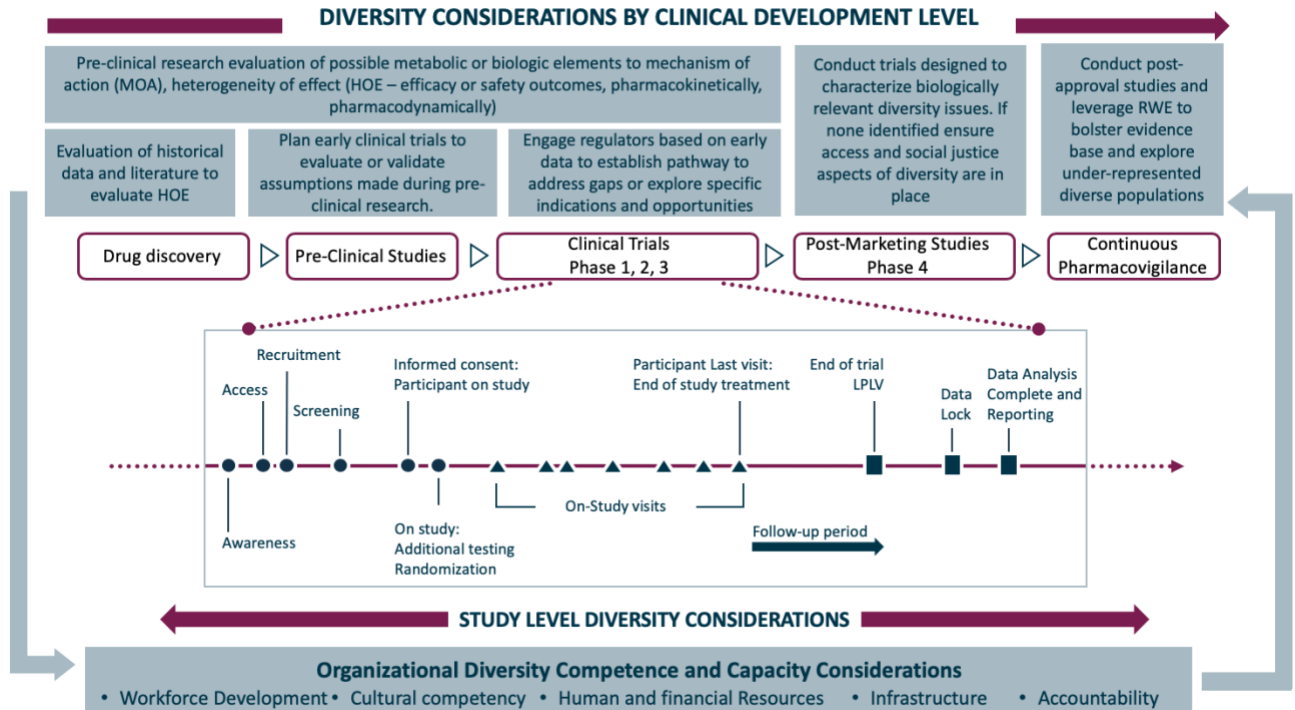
DIVERSITY CONSIDERATIONS BY CLINICAL DEVELOPMENT LEVEL

Pre-clinical research evaluation of possible metabolic or biologic elements to mechanism of action (MOA), heterogeneity of effect (HOE – efficacy or safety outcomes, pharmacokinetically, pharmacodynamically)

Conduct trials designed to characterize biologically relevant diversity issues. If none identified ensure access and social justice aspects of diversity are in place

Conduct post-approval studies and leverage RWE to bolster evidence base and explore under-represented diverse populations

Evaluation of historical data and literature to evaluate HOE

Plan early clinical trials to evaluate or validate assumptions made during pre-clinical research.

Engage regulators based on early data to establish pathway to address gaps or explore specific indications and opportunities

Drug discovery

Pre-Clinical Studies

Clinical Trials Phase 1, 2, 3

Post-Marketing Studies Phase 4

Continuous Pharmacovigilance

Recruitment

Access

Screening

Informed consent: Participant on study

Participant Last visit: End of study treatment

End of trial LPLV

Data Lock

Data Analysis Complete and Reporting

Awareness

On study: Additional testing Randomization

On-Study visits

Follow-up period

STUDY LEVEL DIVERSITY CONSIDERATIONS

Organizational Diversity Competence and Capacity Considerations

• Workforce Development • Cultural competency • Human and financial Resources • Infrastructure • Accountability